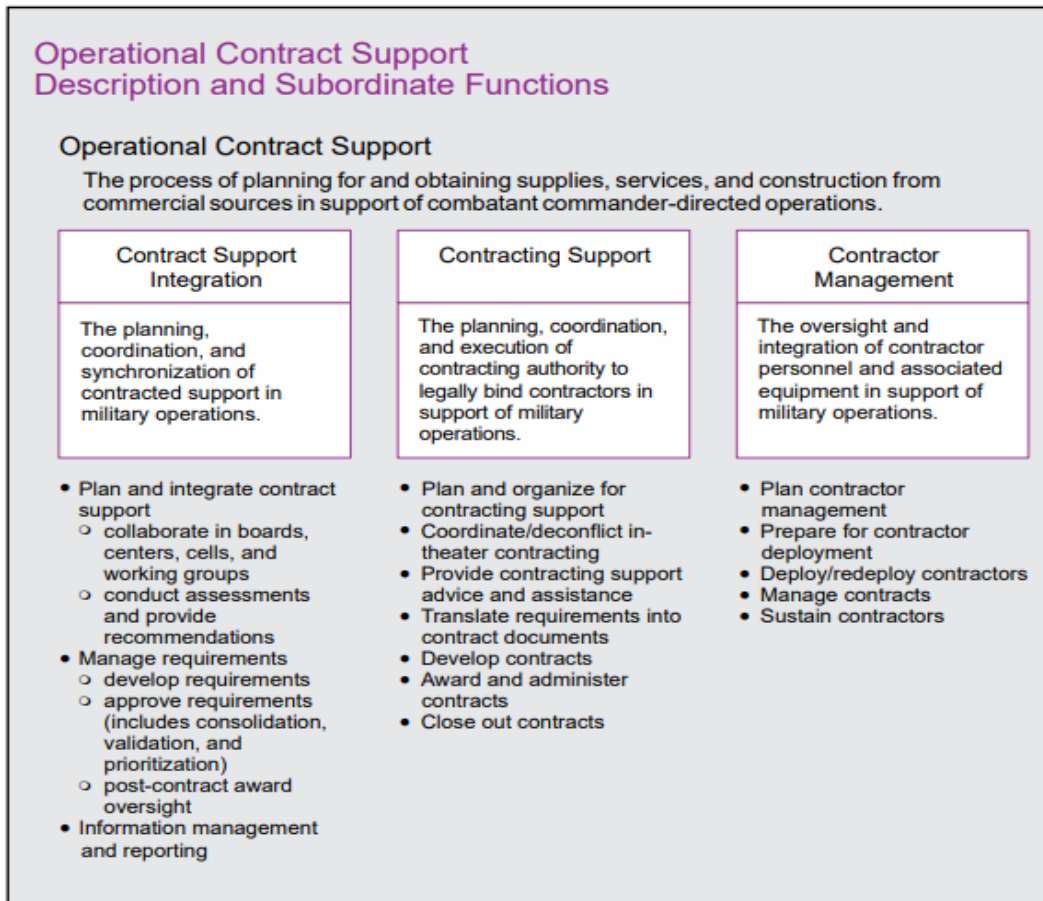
Operational Contract Support
Description and Subordinate Functions

Operational Contract Support

The process of planning for and obtaining supplies, services, and construction from commercial sources in support of combatant commander-directed operations.

Contract Support Integration

The planning, coordination, and synchronization of contracted support in military operations.

• Plan and integrate contract support
  ○ collaborate in boards, centers, cells, and working groups
  ○ conduct assessments and provide recommendations
• Manage requirements
  ○ develop requirements
  ○ approve requirements (includes consolidation, validation, and prioritization)
  ○ post-contract award oversight
• Information management and reporting

Contracting Support

The planning, coordination, and execution of contracting authority to legally bind contractors in support of military operations.

• Plan and organize for contracting support
• Coordinate/deconflict in-theater contracting
• Provide contracting support advice and assistance
• Translate requirements into contract documents
• Develop contracts
• Award and administer contracts
• Close out contracts

Contractor Management

The oversight and integration of contractor personnel and associated equipment in support of military operations.

• Plan contractor management
• Prepare for contractor deployment
• Deploy/redeploy contractors
• Manage contracts
• Sustain contractors